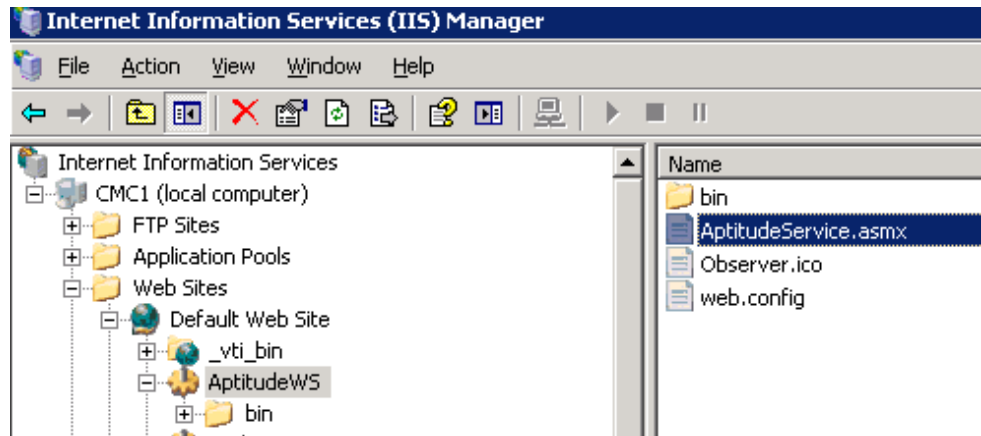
Internet Information Services (IIS) Manager

File Action View Window Help

Internet Information Services
CMC1 (local computer)
FTP Sites
Application Pools
Web Sites
Default Web Site
_vti_bin
AptitudeWS
bin

Name
bin
AptitudeService.asmx
Observer.ico
web.config